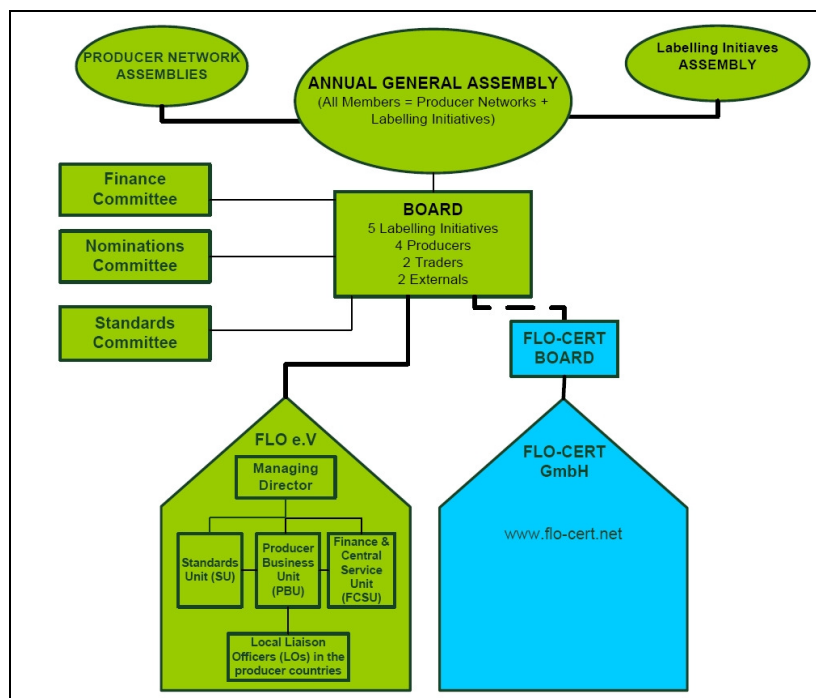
PRODUCER NETWORK ASSEMBLIES

ANNUAL GENERAL ASSEMBLY
(All Members = Producer Networks + Labelling Initiatives)

Labelling Initiaves ASSEMBLY

Finance Committee

Nominations Committee

Standards Committee

BOARD
5 Labelling Initiatives
4 Producers
2 Traders
2 Externals

FLO-CERT BOARD

FLO e.V

Managing Director

Standards Unit (SU)

Producer Business Unit (PBU)

Finance & Central Service Unit (FCSU)

Local Liaison Officers (LOs) in the producer countries

FLO-CERT GmbH

www.flo-cert.net